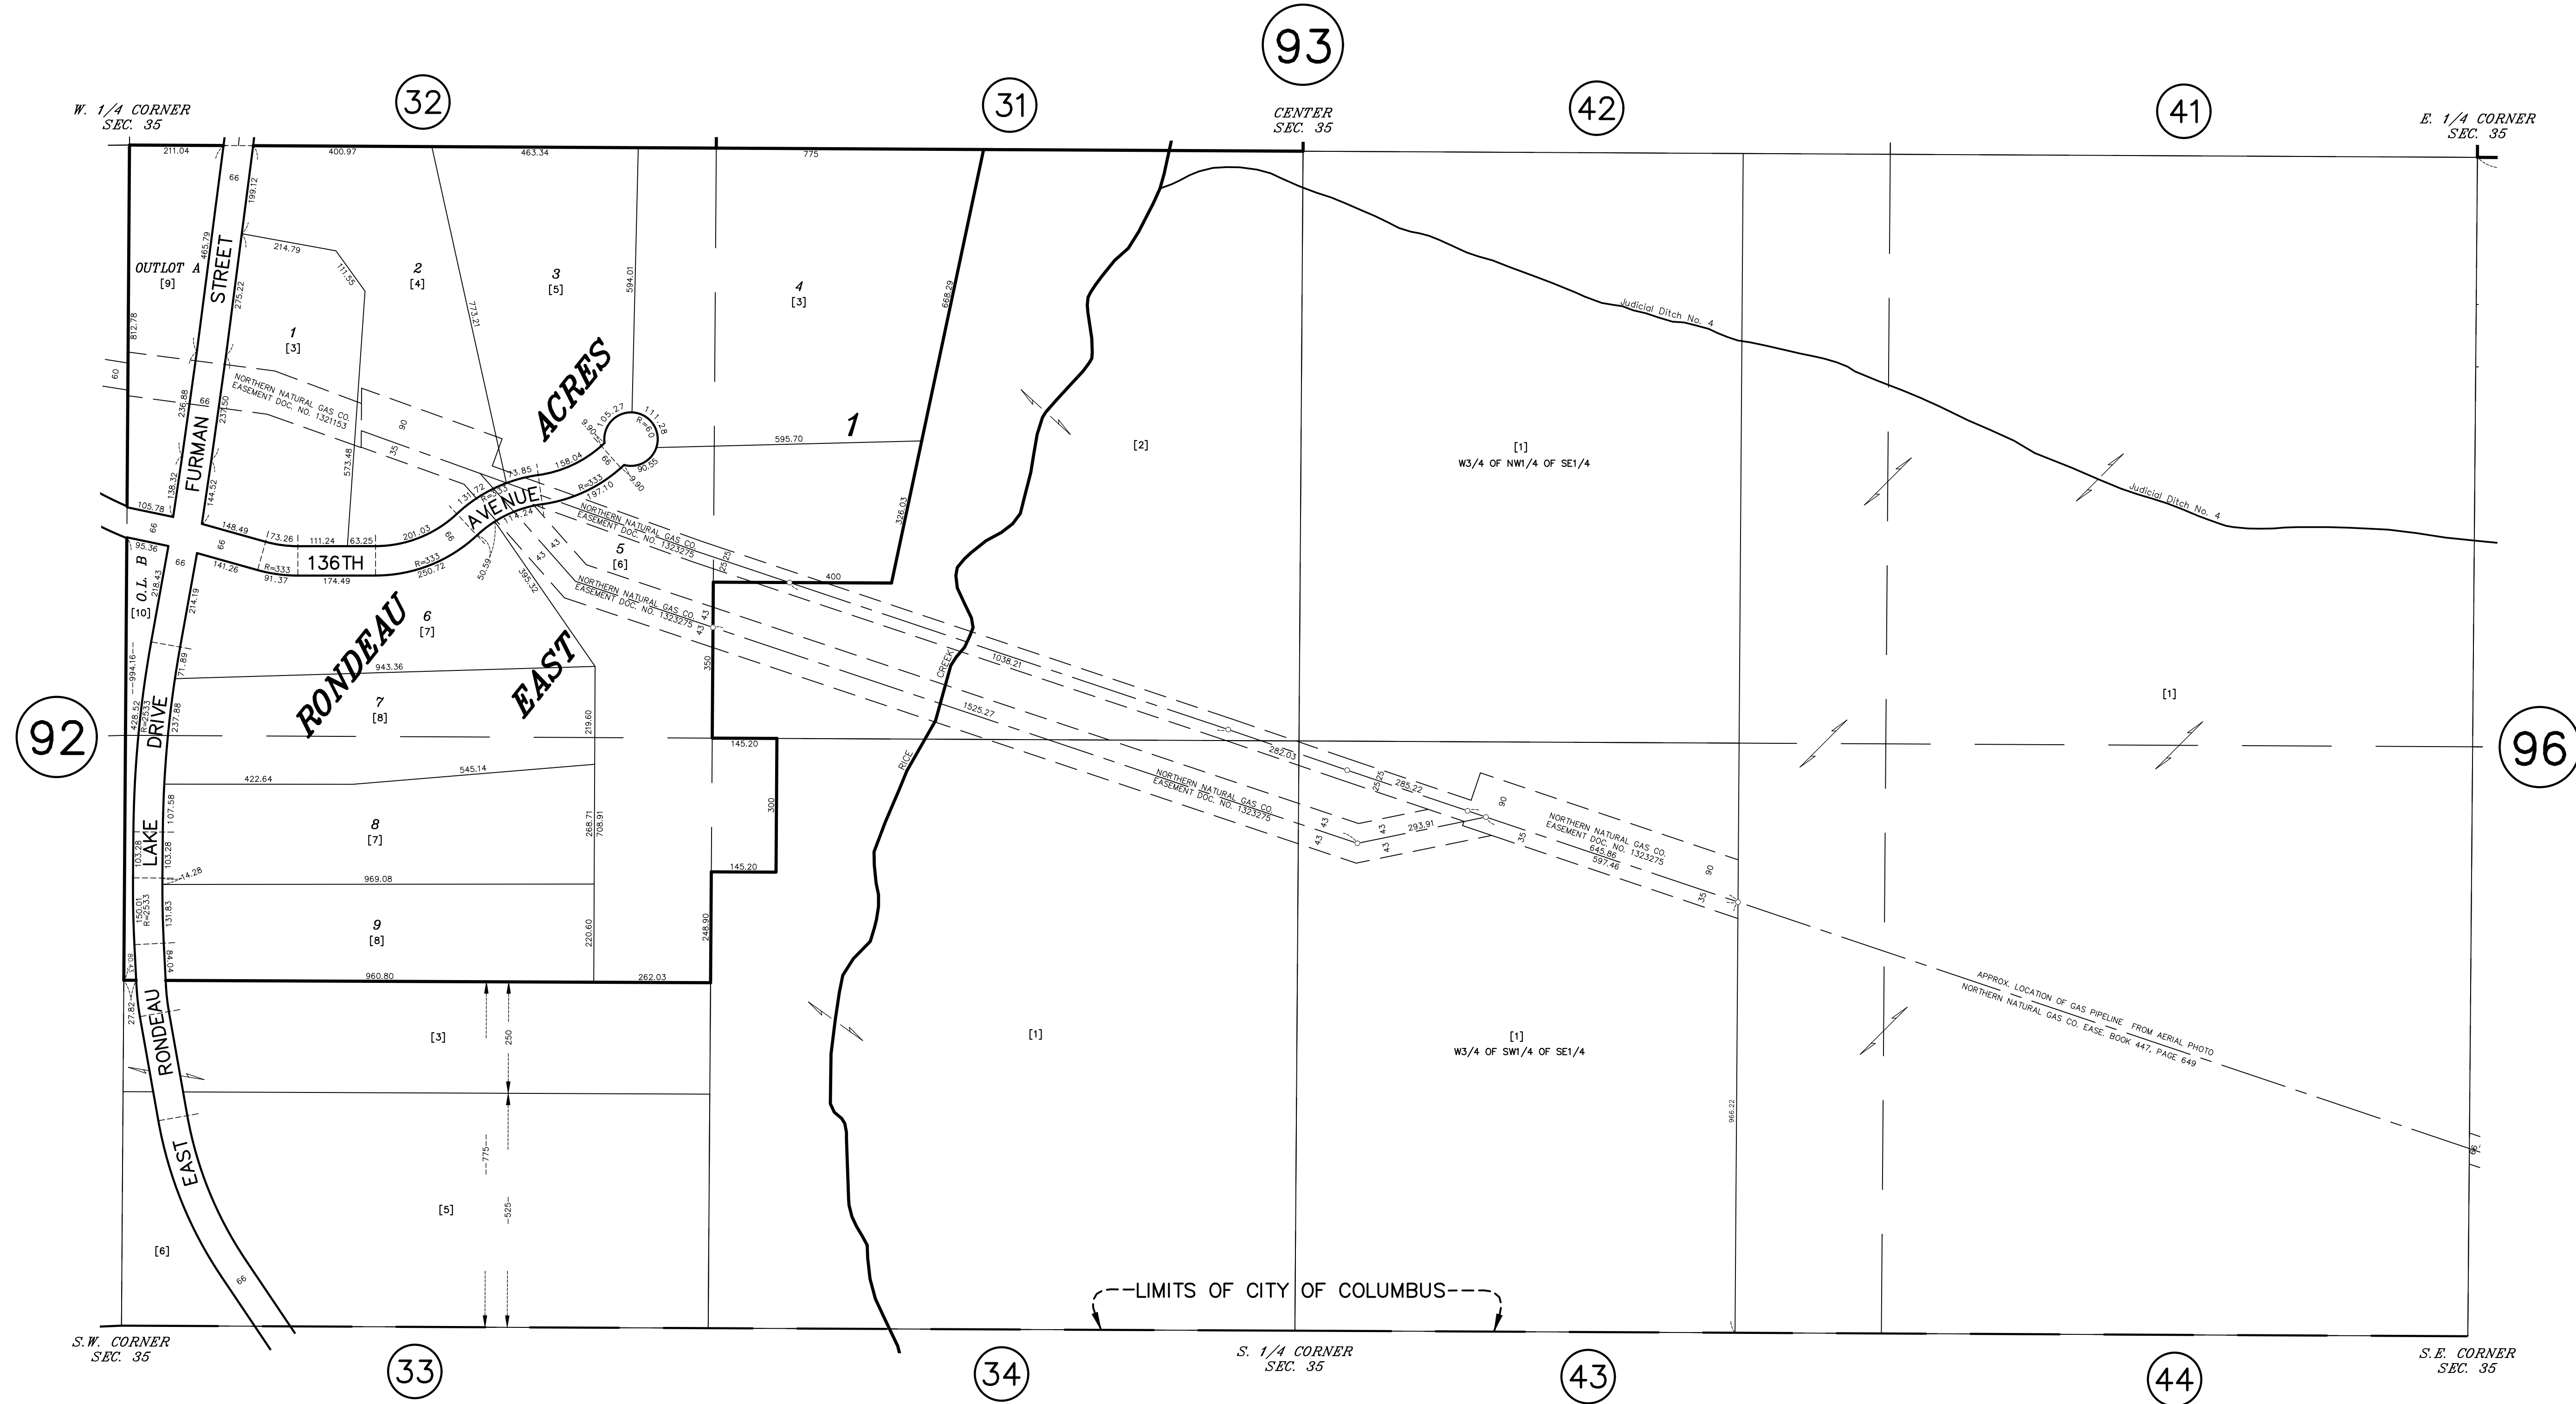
93

W. 1/4 CORNER
SEC. 35

32

31

CENTER
SEC. 35

42

41

E. 1/4 CORNER
SEC. 35

211.04
400.97
463.34
775
66
199.12
465.79
214.79
111.55
OUTLOT A
[9]
STREET
275.22
2
[4]
3
[5]
594.01
773.21
4
[3]
668.29
812.78
1
[3]
60
NORTHERN NATURAL GAS CO.
EASEMENT DOC. NO. 1321153
66
235.88
237.50
90
573.48
35
FURMAN
ACRES
105.27
111.28
R=60
9.90
66
90.55
9.80
595.70
1
326.03
138.32
144.52
105.78
73.85
158.04
R=333
197.10
131.72
R=333
AVENUE
114.24
66
148.49
73.26
111.24
63.25
201.03
66
95.36
66
141.26
R=333
91.37
136TH
174.49
R=333
250.72
50.59
395.32
43
43
NORTHERN NATURAL GAS CO.
EASEMENT DOC. NO. 1323275
5
[6]
25.25
400
NORTHERN NATURAL GAS CO.
EASEMENT DOC. NO. 1323275
43
43
350
O.L. B
[10]
218.43
214.19
RONDEAU
6
[7]
EAST
943.36
71.89
994.16
428.52
R=2533
DRIVE
237.88
7
[8]
219.60
92
145.20
422.64
545.14
300
107.58
LAKE
103.28
103.28
8
[7]
268.71
708.91
145.20
14.28
969.08
150.01
R=2533
131.83
9
[8]
220.60
248.90
84.04
960.80
262.03
27.82
RONDEAU
[3]
250
775
EAST
[5]
525
[6]
66

[2]
CREEK
RICE
1038.21
1525.27
[1]
W3/4 OF NW1/4 OF SE1/4
Judicial Ditch No. 4
Judicial Ditch No. 4
[1]
96
282.03
25.25
285.22
90
NORTHERN NATURAL GAS CO.
EASEMENT DOC. NO. 1323275
43
43
293.91
43
43
NORTHERN NATURAL GAS CO.
EASEMENT DOC. NO. 1323275
645.86
597.46
35
90
35
APPROX. LOCATION OF GAS PIPELINE FROM AERIAL PHOTO
NORTHERN NATURAL GAS CO. EASE. BOOK 447, PAGE 649
[1]
[1]
W3/4 OF SW1/4 OF SE1/4
966.22
LIMITS OF CITY OF COLUMBUS

S.W. CORNER
SEC. 35

33

34

S. 1/4 CORNER
SEC. 35

43

44

S.E. CORNER
SEC. 35